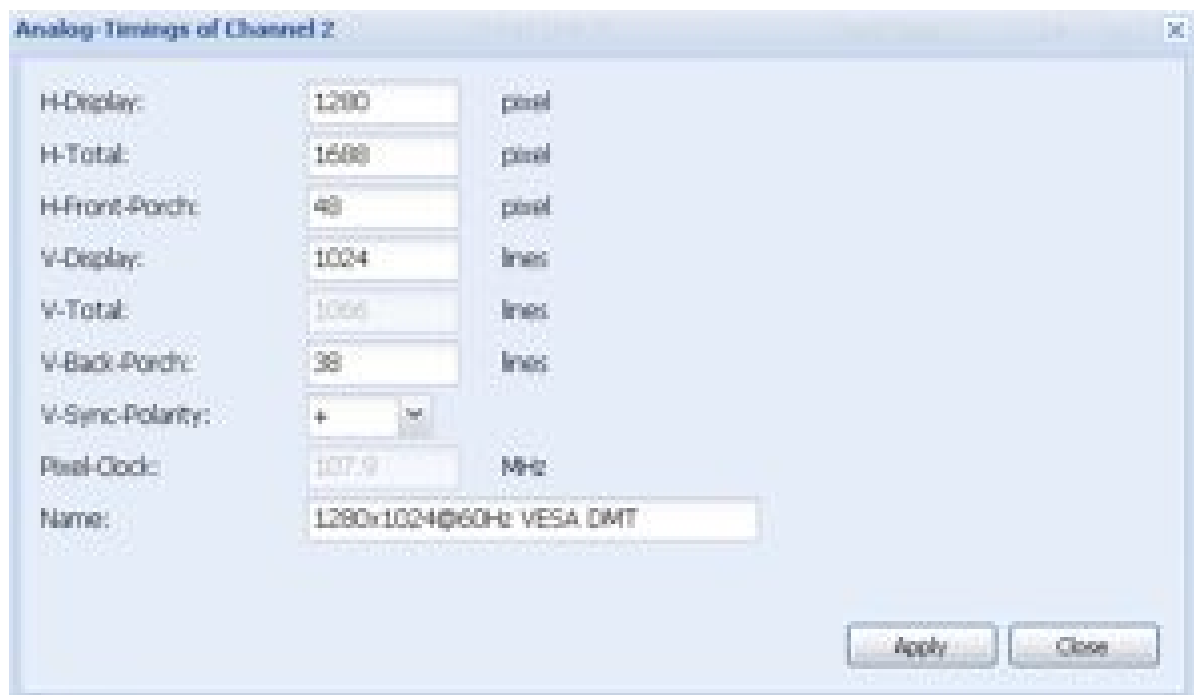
Analog Timings of Channel 2

H-Display: 1280 pixel

H-Total: 1688 pixel

H-Front-Porch: 48 pixel

V-Display: 1024 lines

V-Total: 1066 lines

V-Back-Porch: 38 lines

V-Sync-Polarity: +

Pixel-Clock: 107.9 MHz

Name: 1280x1024@60Hz VESA DMT

Apply Close